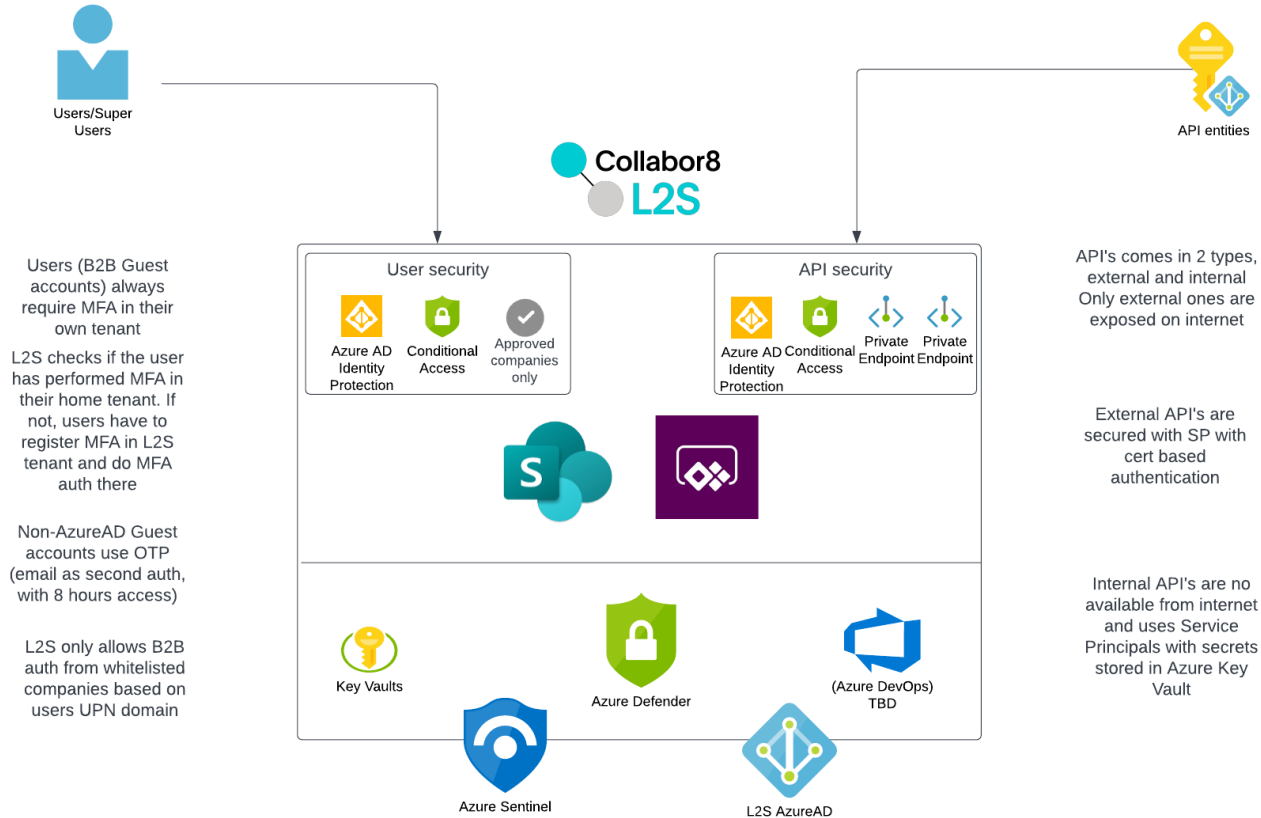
Users/Super Users

API entities

Collabor8
L2S

User security

Azure AD Identity Protection

Conditional Access

Approved companies only

API security

Azure AD Identity Protection

Conditional Access

Private Endpoint

Private Endpoint

Key Vaults

Azure Defender

(Azure DevOps) TBD

Azure Sentinel

L2S AzureAD

Users (B2B Guest accounts) always require MFA in their own tenant

L2S checks if the user has performed MFA in their home tenant. If not, users have to register MFA in L2S tenant and do MFA auth there

Non-AzureAD Guest accounts use OTP (email as second auth, with 8 hours access)

L2S only allows B2B auth from whitelisted companies based on users UPN domain

API's comes in 2 types, external and internal Only external ones are exposed on internet

External API's are secured with SP with cert based authentication

Internal API's are no available from internet and uses Service Principals with secrets stored in Azure Key Vault